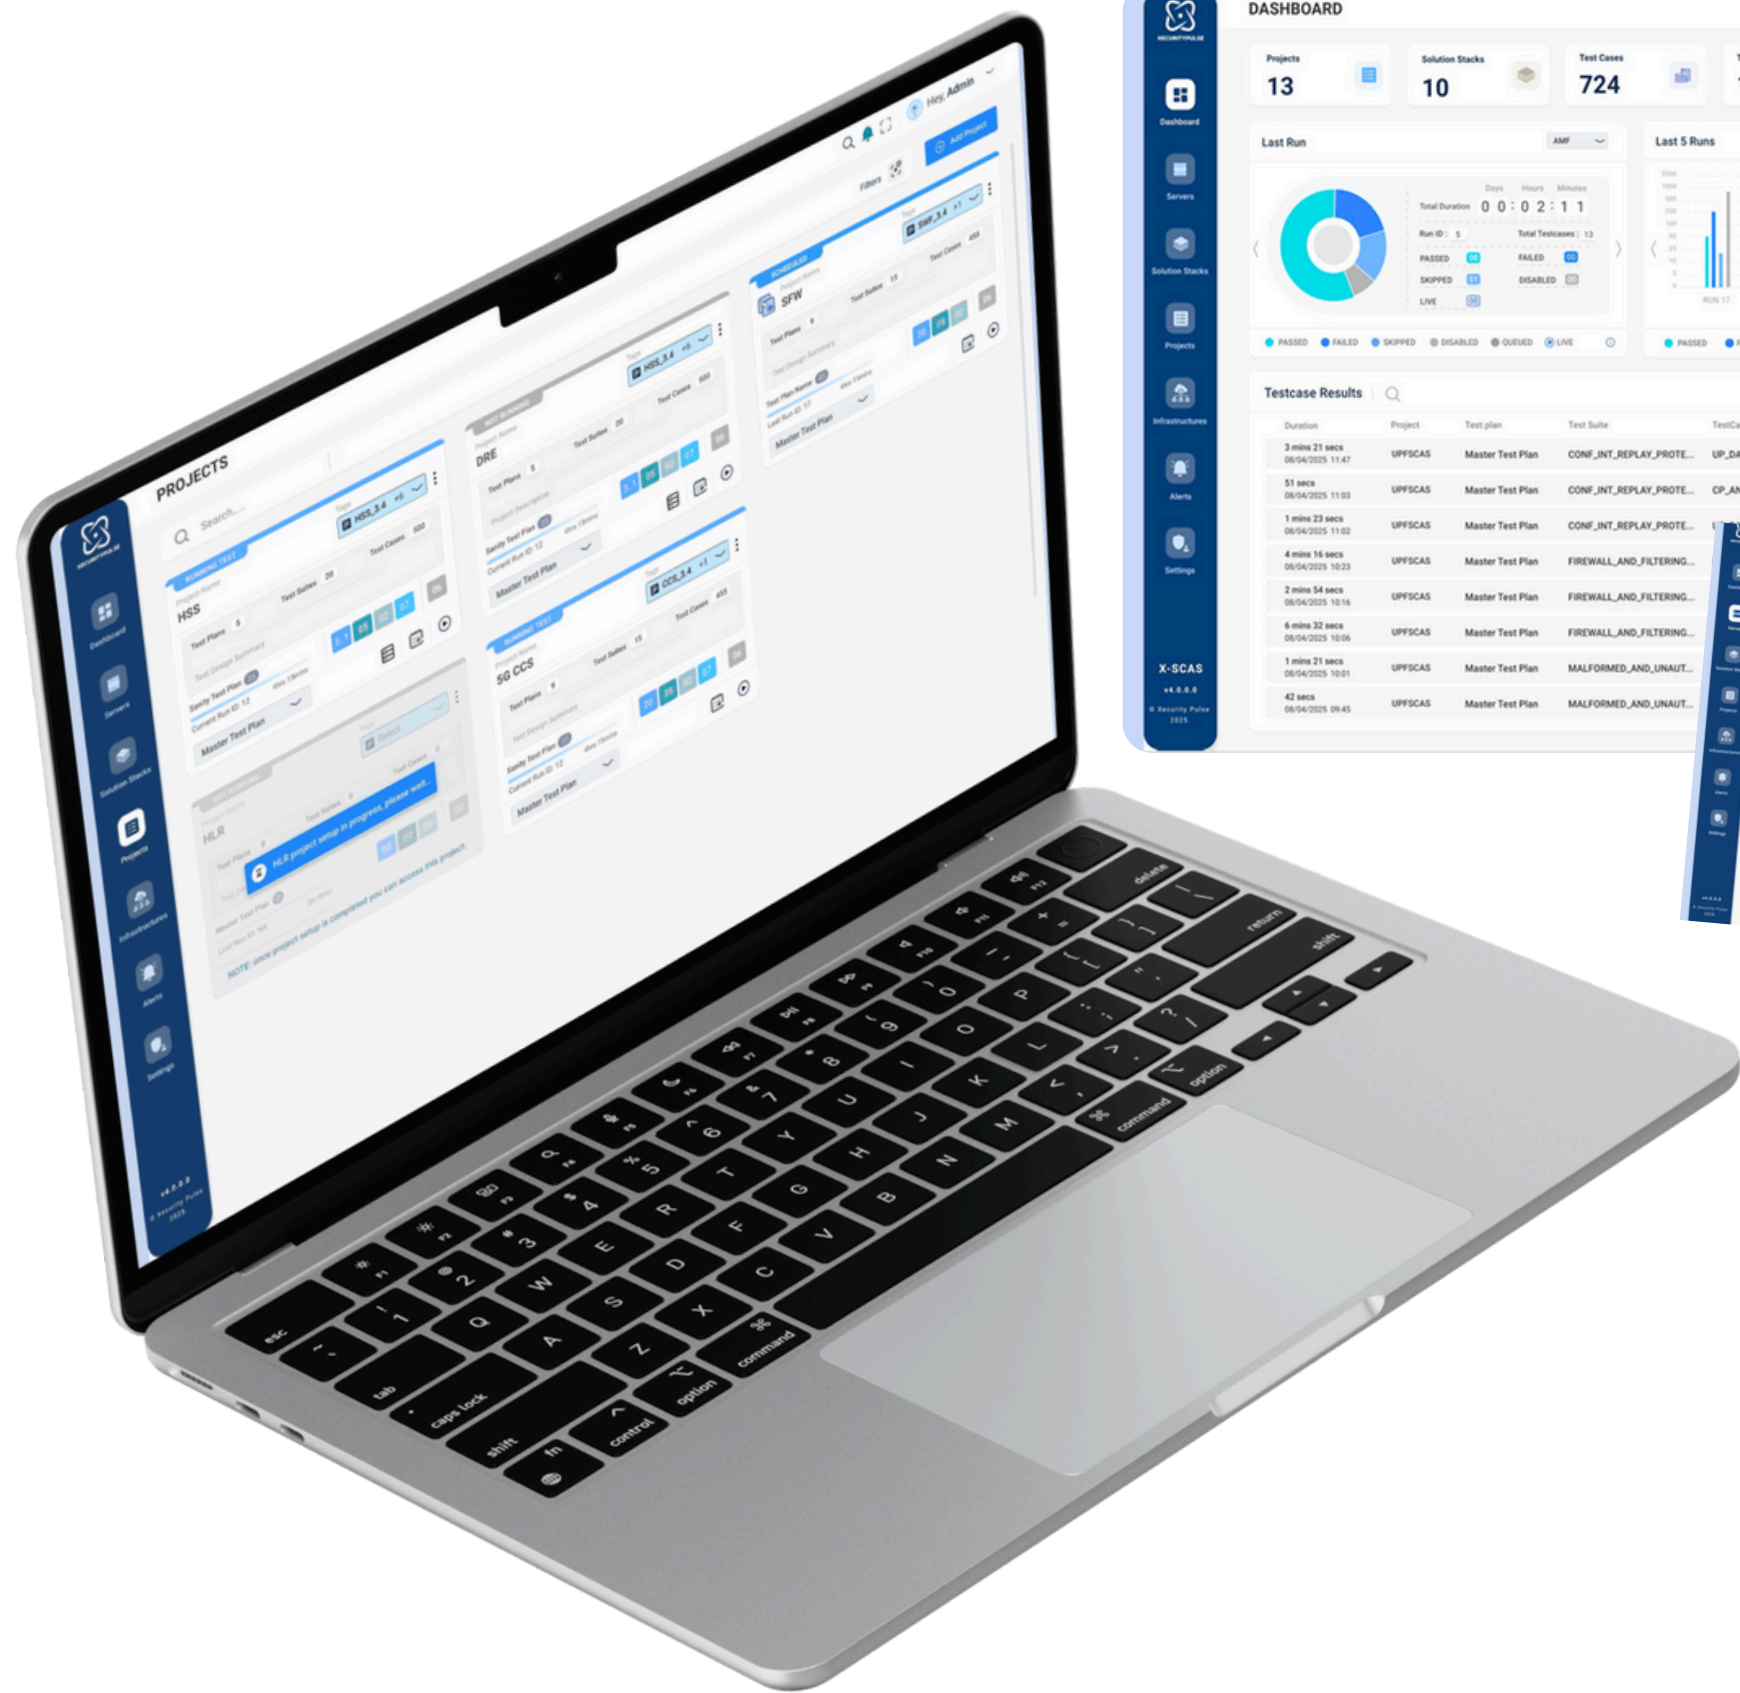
DASHBOARD

Dashboard
Servers
Solution Stacks
Projects
Infrastructures
Alerts
Settings

X-SCAS
v4.0.0.0
© Security Pulse 2025

Projects 13
Solution Stacks 10
Test Cases 724

Last Run AMF
Last 5 Runs

Days Hours Minutes
Total Duration 0 0 : 0 2 : 1 1
Run ID : 5
Total Testcases : 13
PASSED
FAILED
SKIPPED
DISABLED
LIVE

PASSED FAILED SKIPPED DISABLED QUEUED LIVE

Testcase Results

| Duration | Project | Test plan | Test Suite | TestCa |
|---|---|---|---|---|
| 3 mins 21 secs 08/04/2025 11:47 | UPFSCAS | Master Test Plan | CONF_INT_REPLAY_PROTE... | UP_DA |
| 51 secs 08/04/2025 11:03 | UPFSCAS | Master Test Plan | CONF_INT_REPLAY_PROTE... | CP_AN |
| 1 mins 23 secs 08/04/2025 11:02 | UPFSCAS | Master Test Plan | CONF_INT_REPLAY_PROTE... | |
| 4 mins 16 secs 08/04/2025 10:23 | UPFSCAS | Master Test Plan | FIREWALL_AND_FILTERING... | |
| 2 mins 54 secs 08/04/2025 10:16 | UPFSCAS | Master Test Plan | FIREWALL_AND_FILTERING... | |
| 6 mins 32 secs 08/04/2025 10:06 | UPFSCAS | Master Test Plan | FIREWALL_AND_FILTERING... | |
| 1 mins 21 secs 08/04/2025 10:01 | UPFSCAS | Master Test Plan | MALFORMED_AND_UNAUT... | |
| 42 secs 08/04/2025 09:45 | UPFSCAS | Master Test Plan | MALFORMED_AND_UNAUT... | |

PROJECTS
Search....
Hey, Admin
Add Project
Filters

RUNNING TEST
HSS
Test Plans 5
Test Suites 20
Test Cases 500
HSS_3.4
Sanity Test Plan
Master Test Plan

NOT RUNNING
DRE
Test Plans 5
Test Suites 20
Test Cases 500
HSS_3.4
Master Test Plan

SCHEDULED
SFW
Test Plans 9
Test Suites 15
Test Cases 455
SWF_3.4
Master Test Plan

RUNNING TEST
5G CCS
Test Plans 9
Test Suites 15
Test Cases 455
CCS_3.4
Sanity Test Plan
Master Test Plan

HLR
HLR project setup in progress, please wait.
NOTE: once project setup is completed you can access this project.

v4.0.0.0
© Security Pulse 2025

esc tab caps lock shift fn control option command
delete return shift option command